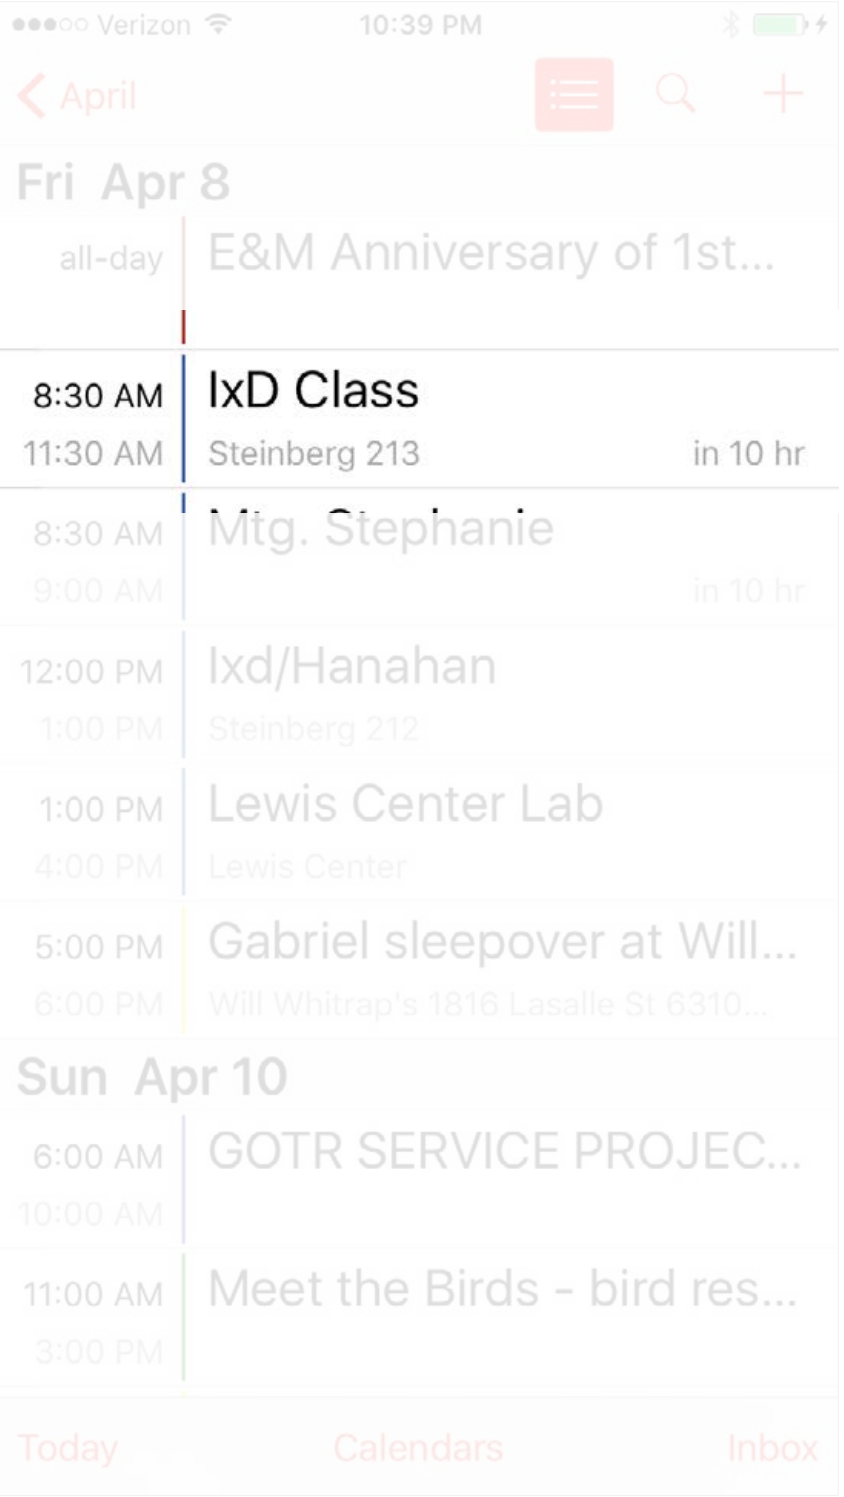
●●●○○ Verizon 10:39 PM

April

Fri Apr 8

all-day E&M Anniversary of 1st...

8:30 AM
11:30 AM
IxD Class
Steinberg 213
in 10 hr

8:30 AM
9:00 AM
Mtg. Stephanie
in 10 hr

12:00 PM
1:00 PM
Ixd/Hanahan
Steinberg 212

1:00 PM
4:00 PM
Lewis Center Lab
Lewis Center

5:00 PM
6:00 PM
Gabriel sleepover at Will...
Will Whitrap's 1816 Lasalle St 6310...

Sun Apr 10

6:00 AM
10:00 AM
GOTR SERVICE PROJEC...

11:00 AM
3:00 PM
Meet the Birds - bird res...

Today Calendars Inbox